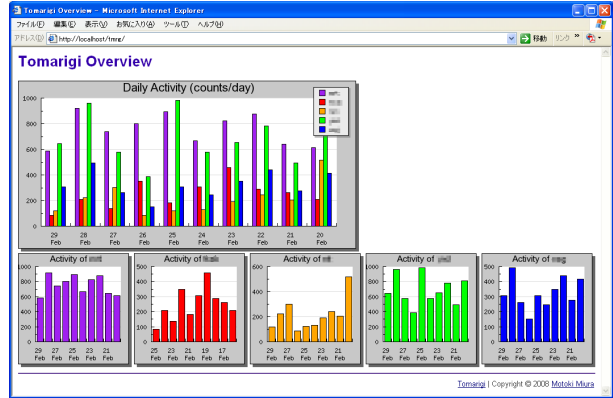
Tomarigi Overview - Microsoft Internet Explorer

ファイル(F) 編集(E) 表示(V) お気に入り(A) ツール(T) ヘルプ(H)

アドレス(D) http://localhost/tmrg/ 移動 リンク

Tomarigi Overview

Daily Activity (counts/day)

1000
800
600
400
200
0

29 Feb
28 Feb
27 Feb
26 Feb
25 Feb
24 Feb
23 Feb
22 Feb
21 Feb
20 Feb

Activity of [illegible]
1000
800
600
400
200
0
29 Feb
27 Feb
25 Feb
23 Feb
21 Feb

Activity of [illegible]
500
400
300
200
100
0
25 Feb
23 Feb
21 Feb
19 Feb
17 Feb

Activity of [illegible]
600
400
200
0
29 Feb
27 Feb
25 Feb
23 Feb
21 Feb

Activity of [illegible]
1000
800
600
400
200
0
29 Feb
27 Feb
25 Feb
23 Feb
21 Feb

Activity of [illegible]
500
400
300
200
100
0
29 Feb
27 Feb
25 Feb
23 Feb
21 Feb

Tomarigi | Copyright © 2008 Motoki Miura